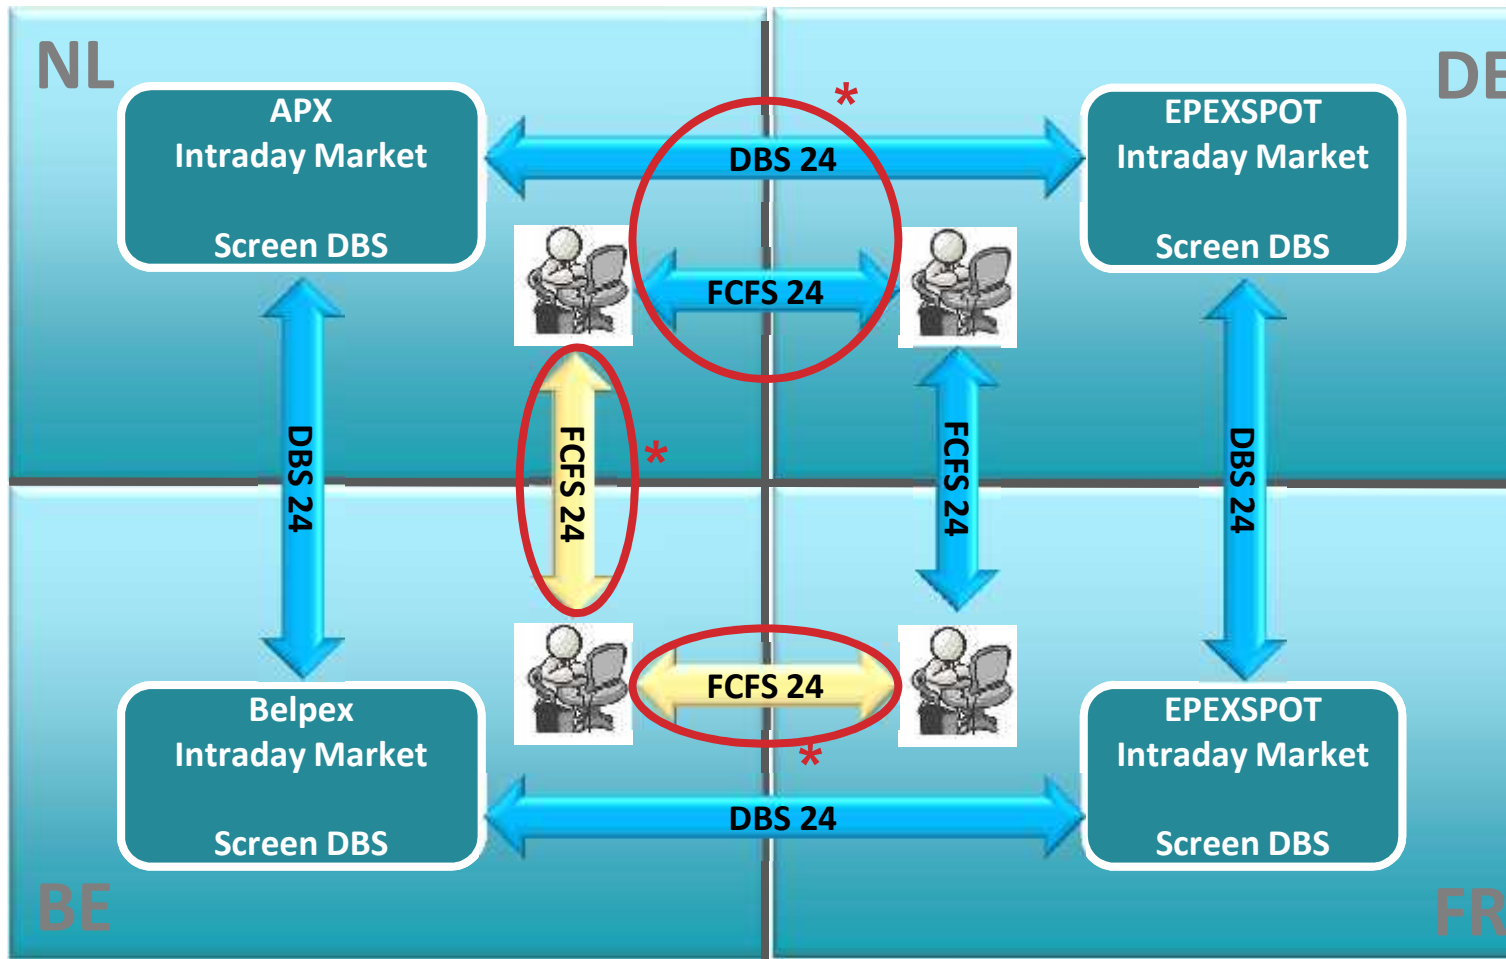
NL

DE

APX
Intraday Market

Screen DBS

*

DBS 24

EPEXSPOT
Intraday Market

Screen DBS

FCFS 24

DBS 24

FCFS 24

*

FCFS 24

DBS 24

FCFS 24

*

Belpex
Intraday Market

Screen DBS

DBS 24

EPEXSPOT
Intraday Market

Screen DBS

BE

FR